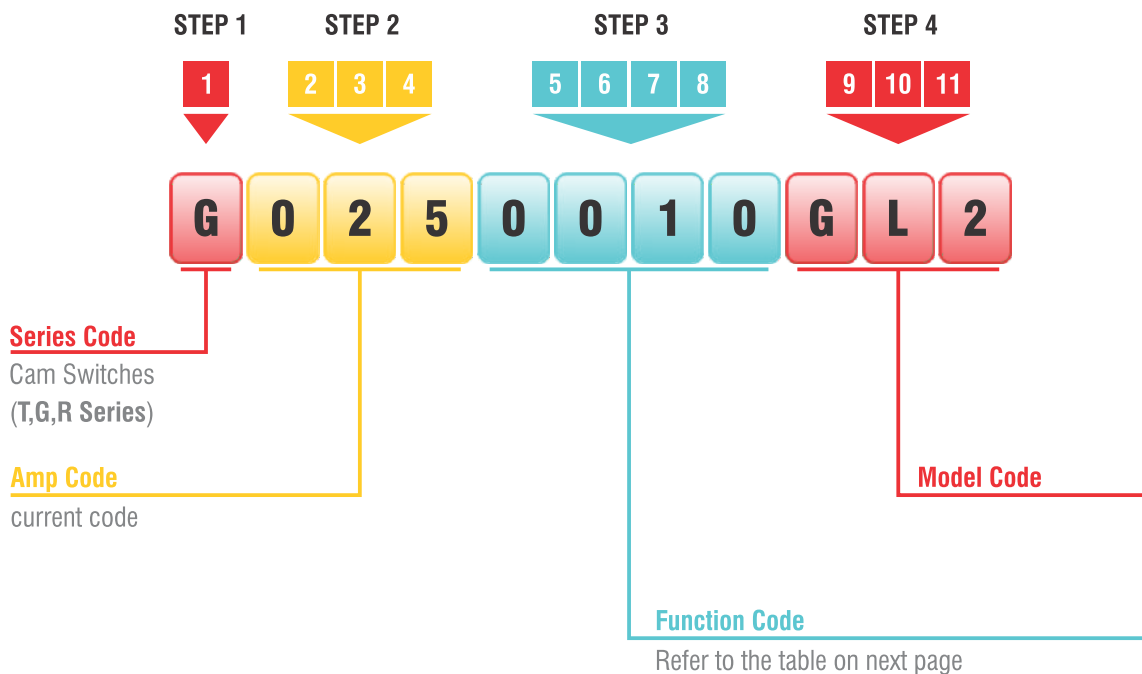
STEP 1

1

STEP 2

2 3 4

STEP 3

5 6 7 8

STEP 4

9 10 11

G 0 2 5 0 0 1 0 G L 2

Series Code
Cam Switches
(T,G,R Series)

Amp Code
current code

Model Code

Function Code
Refer to the table on next page